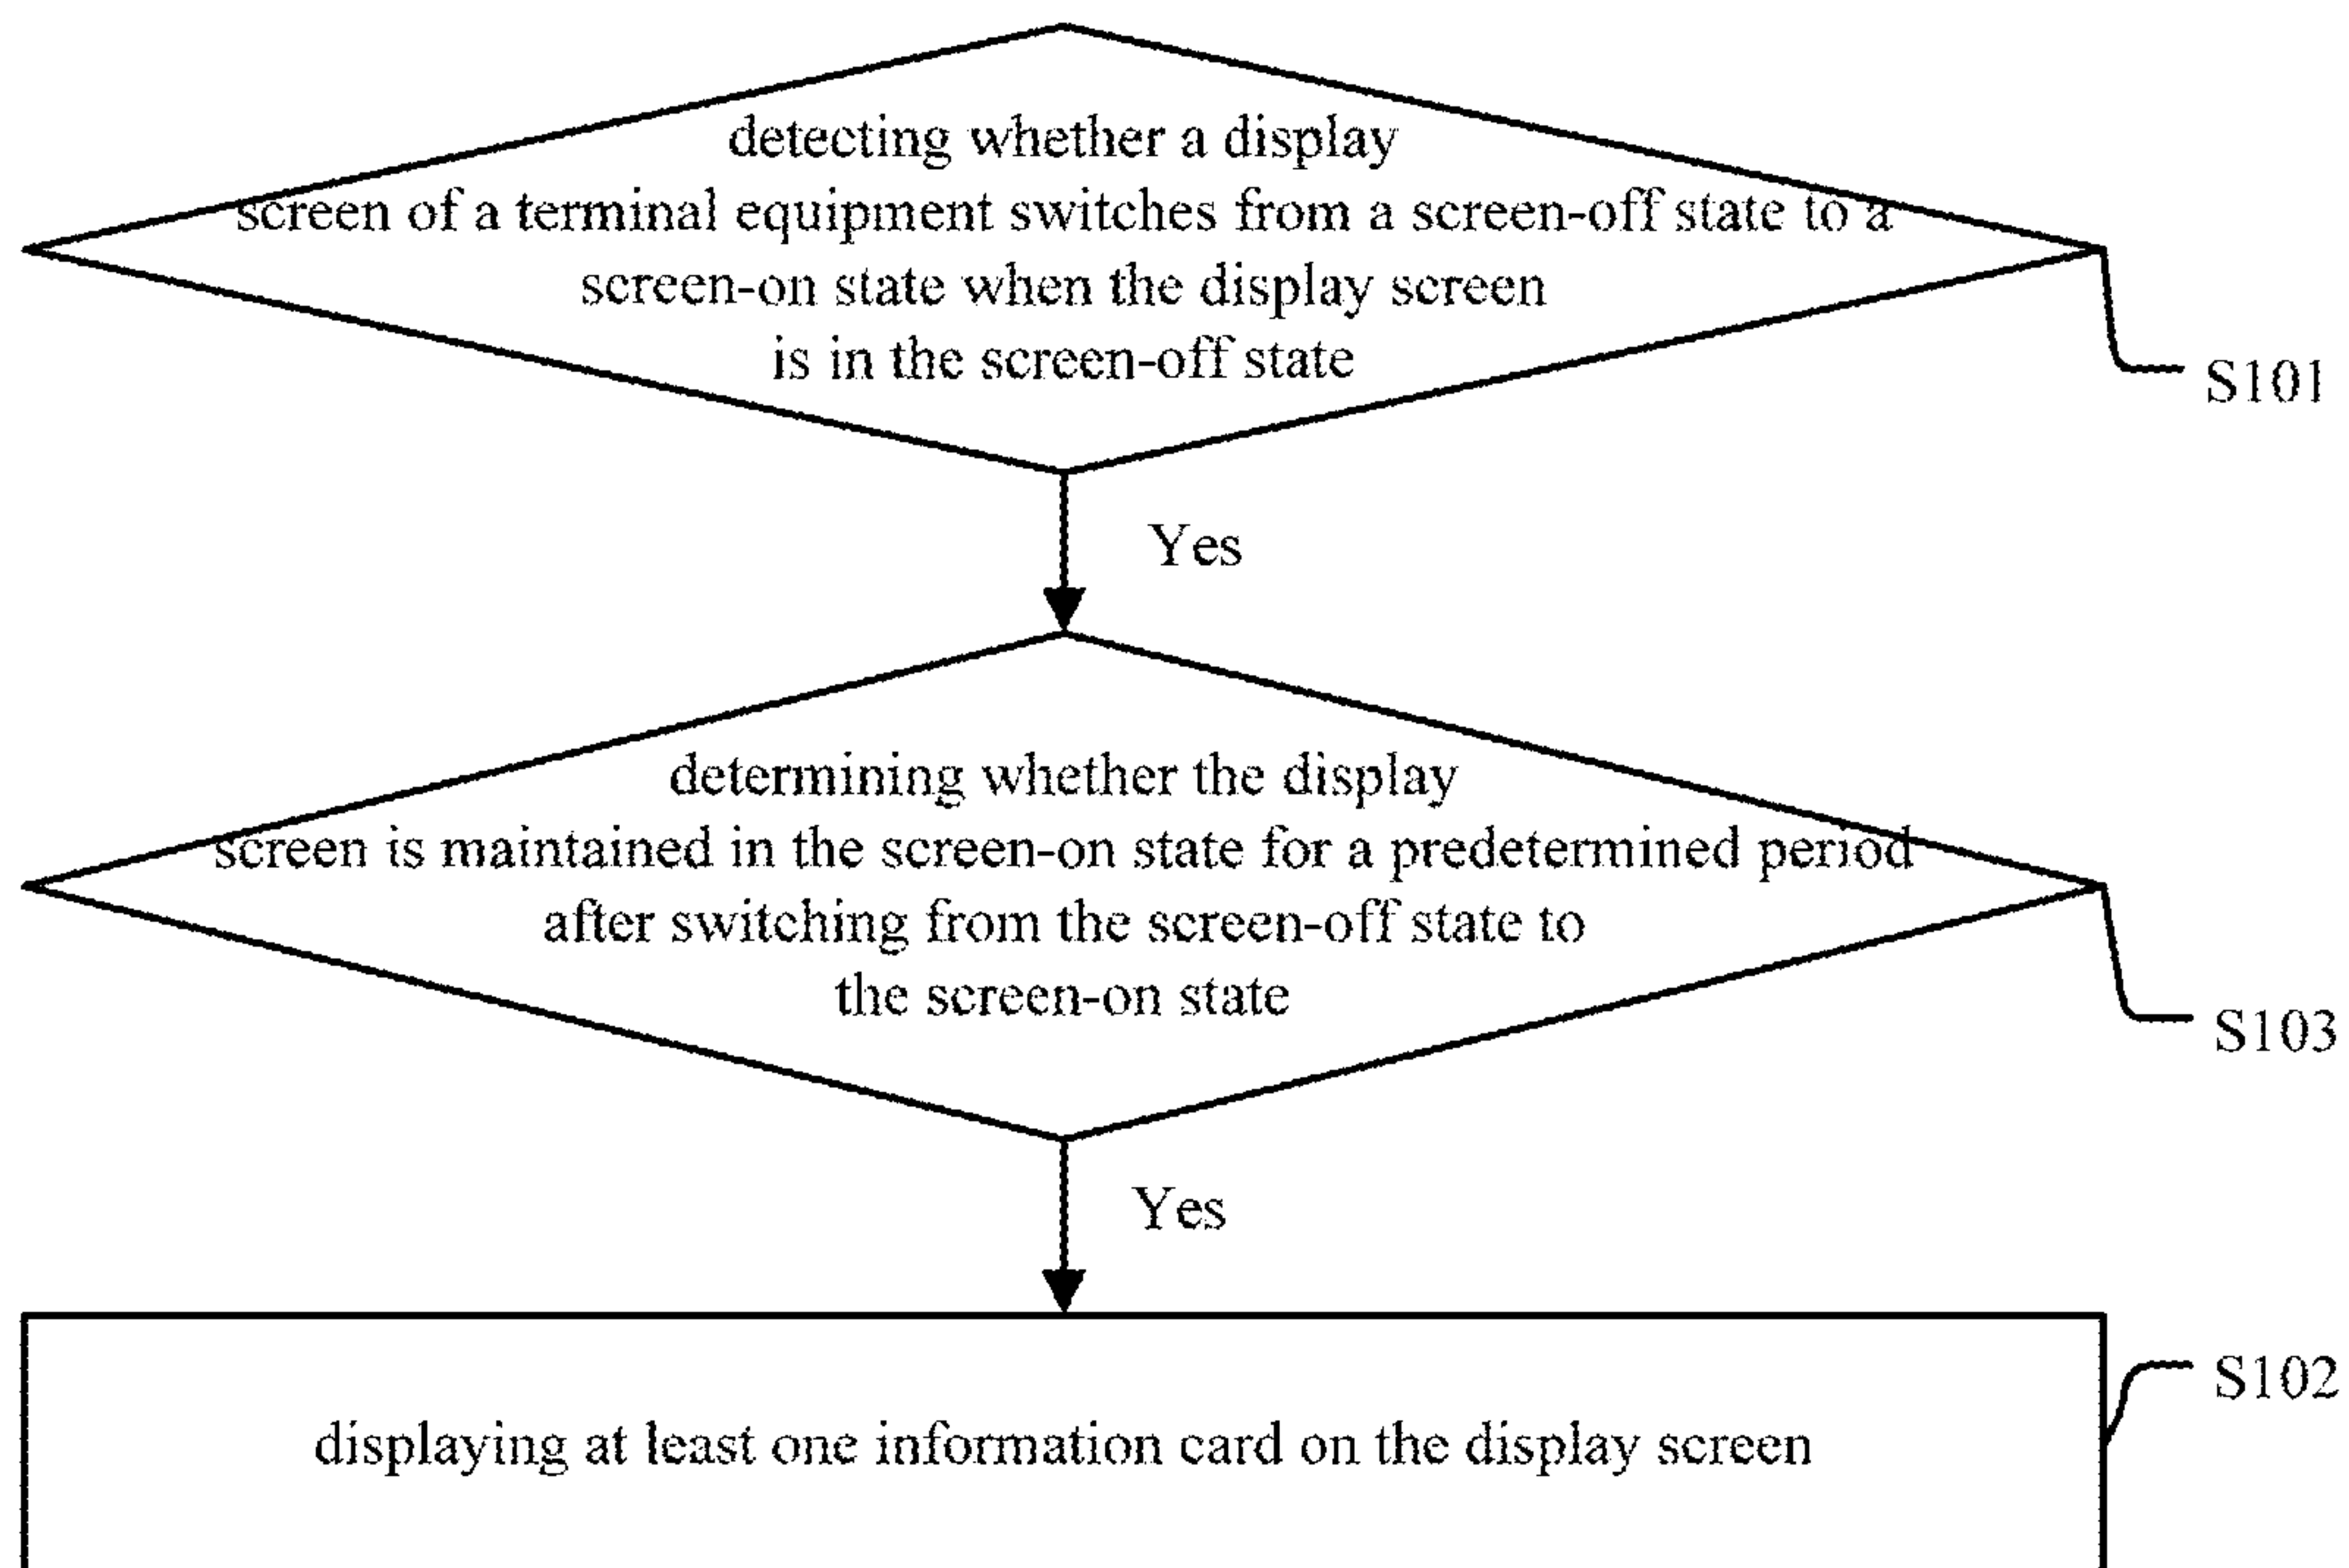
detecting whether a display screen of a terminal equipment switches from a screen-off state to a screen-on state when the display screen is in the screen-off state

S101

Yes

determining whether the display screen is maintained in the screen-on state for a predetermined period after switching from the screen-off state to the screen-on state

S103

Yes

S102

displaying at least one information card on the display screen